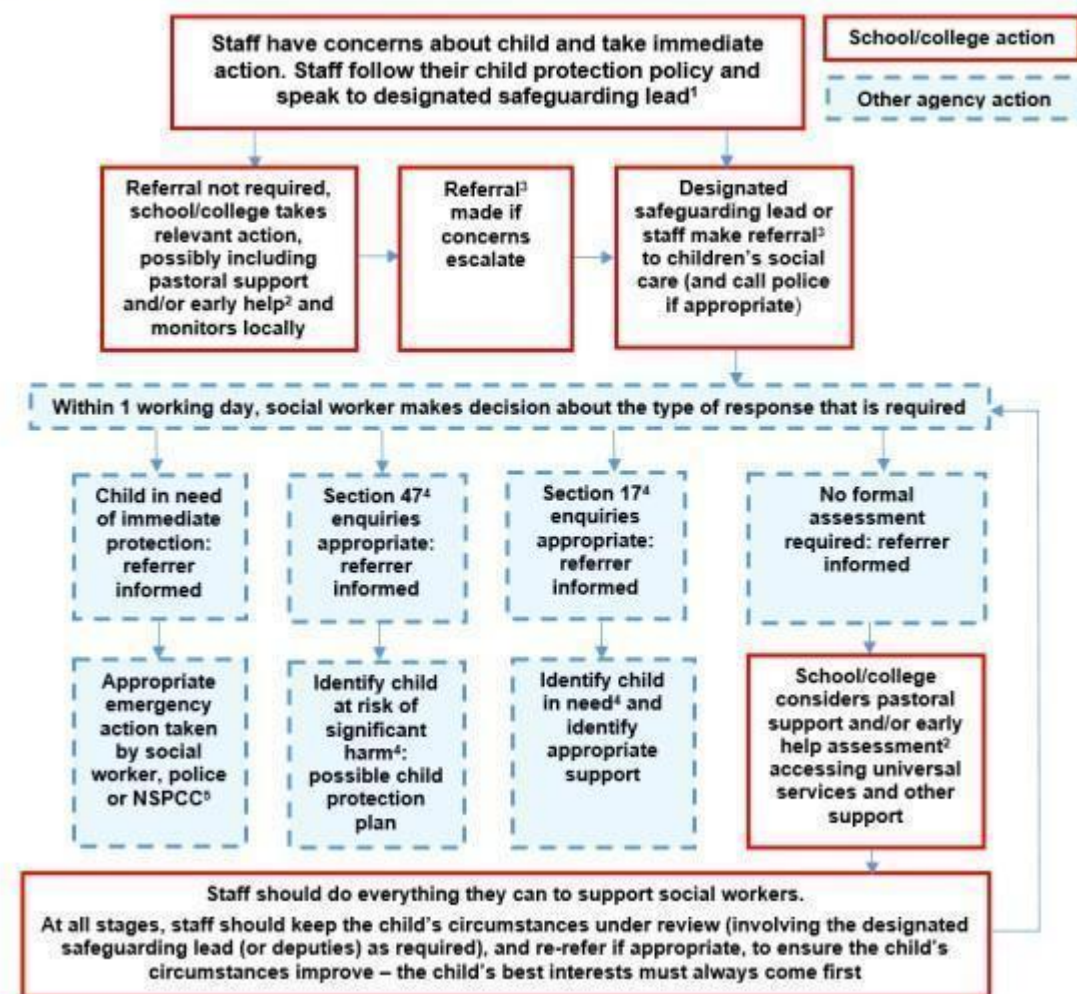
School/college action

Other agency action

Staff have concerns about child and take immediate action. Staff follow their child protection policy and speak to designated safeguarding lead$^1$

Referral not required, school/college takes relevant action, possibly including pastoral support and/or early help$^2$ and monitors locally

Referral$^3$ made if concerns escalate

Designated safeguarding lead or staff make referral$^3$ to children's social care (and call police if appropriate)

Within 1 working day, social worker makes decision about the type of response that is required

Child in need of immediate protection: referrer informed

Section 47$^4$ enquiries appropriate: referrer informed

Section 17$^4$ enquiries appropriate: referrer informed

No formal assessment required: referrer informed

Appropriate emergency action taken by social worker, police or NSPCC$^5$

Identify child at risk of significant harm$^4$: possible child protection plan

Identify child in need$^4$ and identify appropriate support

School/college considers pastoral support and/or early help assessment$^2$ accessing universal services and other support

Staff should do everything they can to support social workers.

At all stages, staff should keep the child's circumstances under review (involving the designated safeguarding lead (or deputies) as required), and re-refer if appropriate, to ensure the child's circumstances improve – the child's best interests must always come first